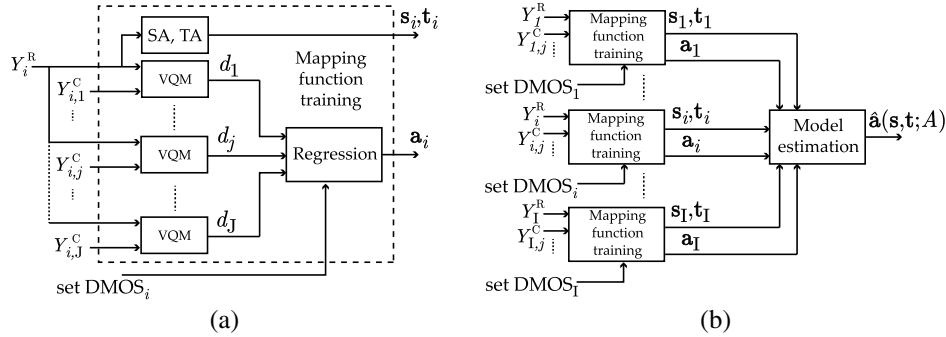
$Y_i^{\mathrm{R}}$

SA, TA

$\mathbf{s}_i, \mathbf{t}_i$

Mapping function training

$Y_{i,1}^{\mathrm{C}}$

VQM

$d_1$

$Y_{i,j}^{\mathrm{C}}$

VQM

$d_j$

Regression

$\mathbf{a}_i$

$Y_{i,\mathrm{J}}^{\mathrm{C}}$

VQM

$d_{\mathrm{J}}$

set $\mathrm{DMOS}_i$

(a)

$Y_1^{\mathrm{R}}$

$Y_{1,j}^{\mathrm{C}}$

Mapping function training

$\mathbf{s}_1, \mathbf{t}_1$

$\mathbf{a}_1$

set $\mathrm{DMOS}_1$

$Y_i^{\mathrm{R}}$

$Y_{i,j}^{\mathrm{C}}$

Mapping function training

$\mathbf{s}_i, \mathbf{t}_i$

$\mathbf{a}_i$

set $\mathrm{DMOS}_i$

$Y_{\mathrm{I}}^{\mathrm{R}}$

$Y_{\mathrm{I},j}^{\mathrm{C}}$

Mapping function training

$\mathbf{s}_{\mathrm{I}}, \mathbf{t}_{\mathrm{I}}$

$\mathbf{a}_{\mathrm{I}}$

set $\mathrm{DMOS}_{\mathrm{I}}$

Model estimation

$\hat{\mathbf{a}}(\mathbf{s}, \mathbf{t}; A)$

(b)